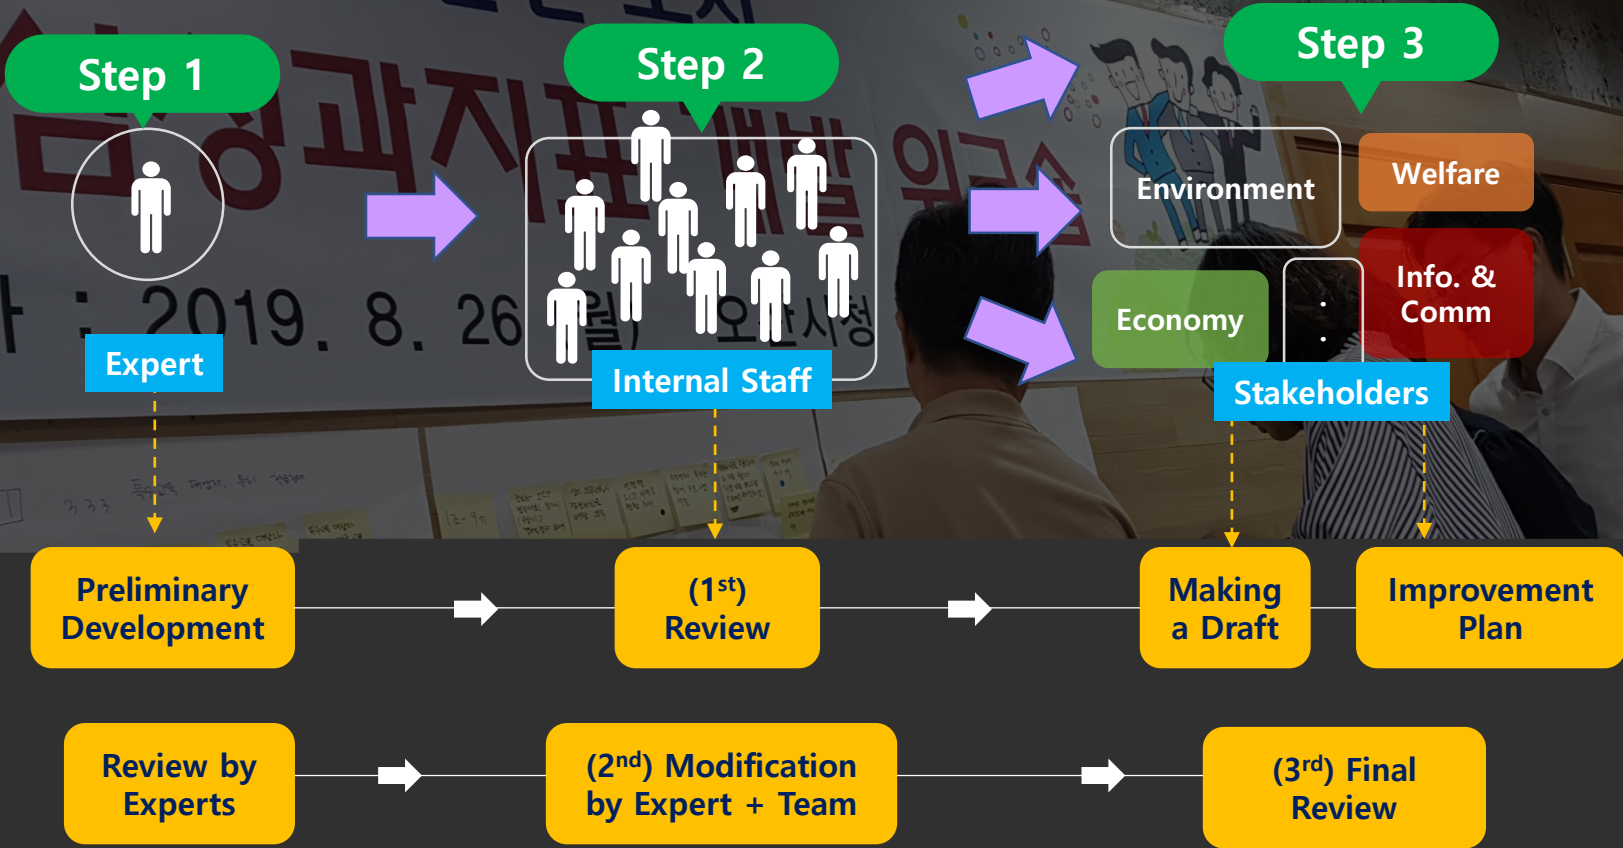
Step 1

Step 2

Step 3

Expert

Internal Staff

Environment

Welfare

Economy

:

Info. & Comm

Stakeholders

Preliminary Development

(1$^{st}$) Review

Making a Draft

Improvement Plan

Review by Experts

(2$^{nd}$) Modification by Expert + Team

(3$^{rd}$) Final Review